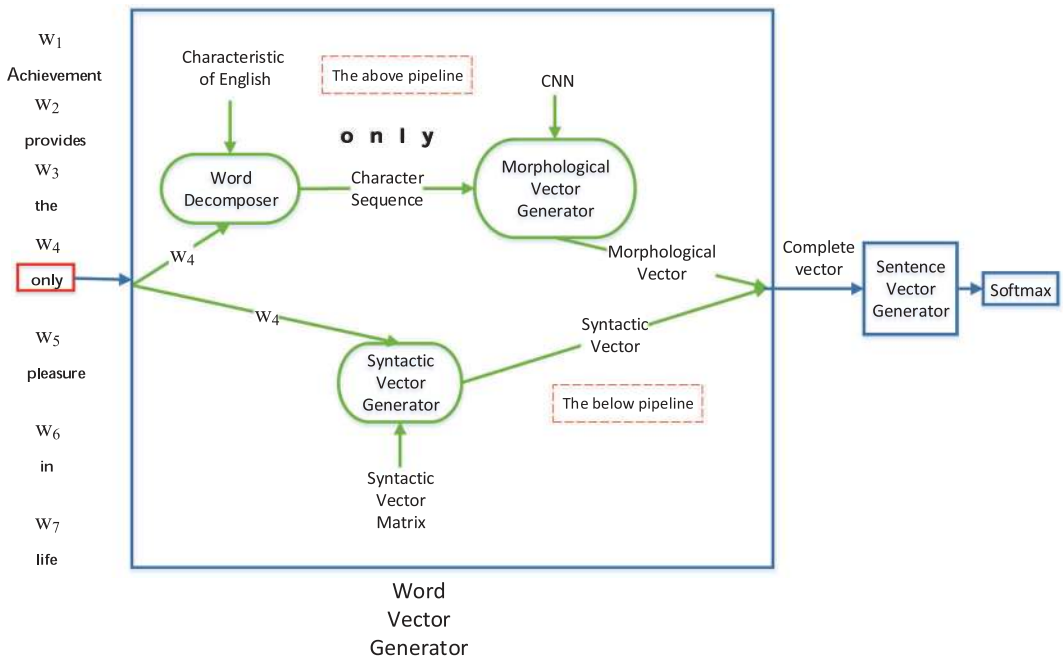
$W_1$
Achievement
$W_2$
provides
$W_3$
the
$W_4$
only
$W_5$
pleasure
$W_6$
in
$W_7$
life

Characteristic of English

The above pipeline

CNN

o n l y

Word Decomposer

Character Sequence

Morphological Vector Generator

$W_4$

Morphological Vector

$W_4$

Syntactic Vector

Syntactic Vector Generator

The below pipeline

Syntactic Vector Matrix

Complete vector

Sentence Vector Generator

Softmax

Word Vector Generator